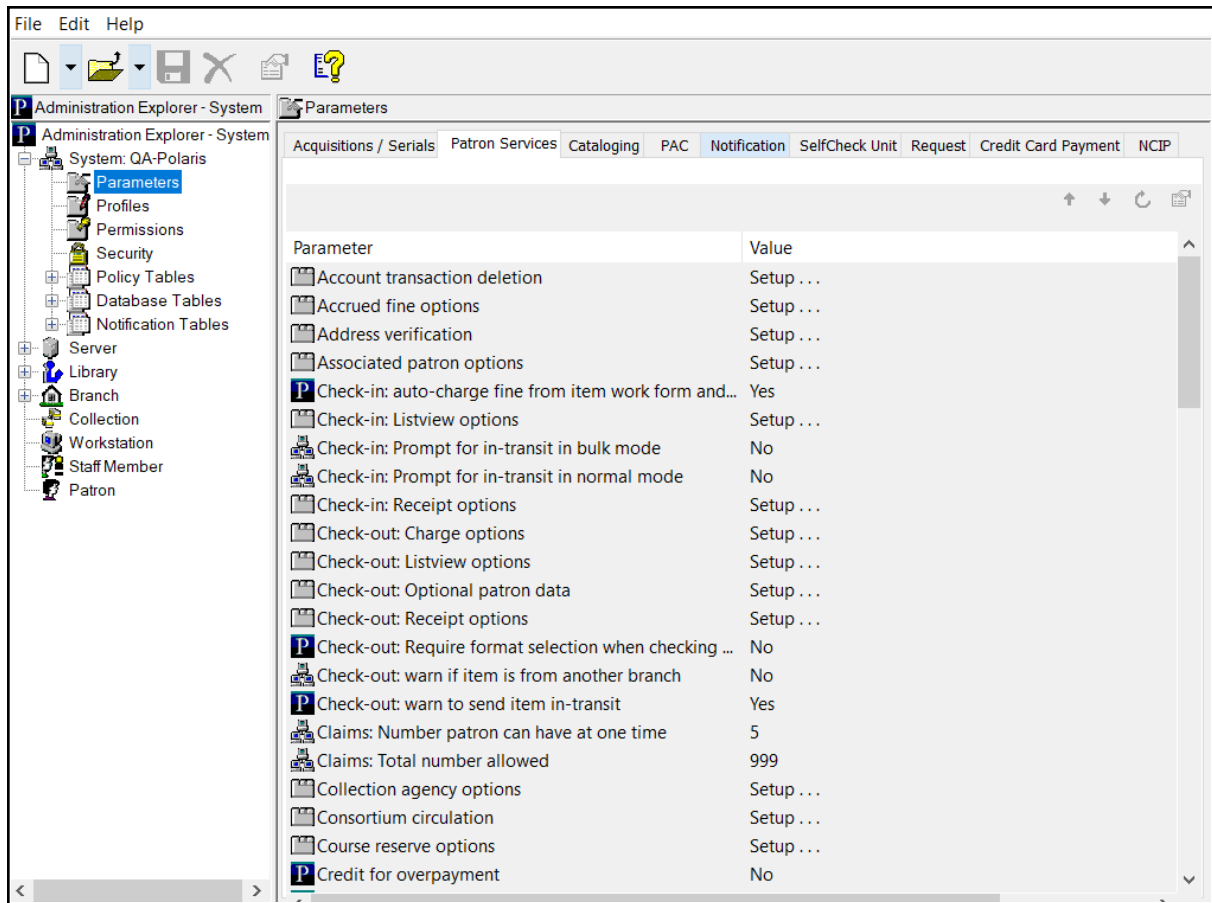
File Edit Help

Administration Explorer - System

Administration Explorer - System
System: QA-Polaris
Parameters
Profiles
Permissions
Security
Policy Tables
Database Tables
Notification Tables
Server
Library
Branch
Collection
Workstation
Staff Member
Patron

Parameters

Acquisitions / Serials | Patron Services | Cataloging | PAC | Notification | SelfCheck Unit | Request | Credit Card Payment | NCIP

| Parameter | Value |
|---|---|
| Account transaction deletion | Setup . . . |
| Accrued fine options | Setup . . . |
| Address verification | Setup . . . |
| Associated patron options | Setup . . . |
| Check-in: auto-charge fine from item work form and... | Yes |
| Check-in: Listview options | Setup . . . |
| Check-in: Prompt for in-transit in bulk mode | No |
| Check-in: Prompt for in-transit in normal mode | No |
| Check-in: Receipt options | Setup . . . |
| Check-out: Charge options | Setup . . . |
| Check-out: Listview options | Setup . . . |
| Check-out: Optional patron data | Setup . . . |
| Check-out: Receipt options | Setup . . . |
| Check-out: Require format selection when checking ... | No |
| Check-out: warn if item is from another branch | No |
| Check-out: warn to send item in-transit | Yes |
| Claims: Number patron can have at one time | 5 |
| Claims: Total number allowed | 999 |
| Collection agency options | Setup . . . |
| Consortium circulation | Setup . . . |
| Course reserve options | Setup . . . |
| Credit for overpayment | No |